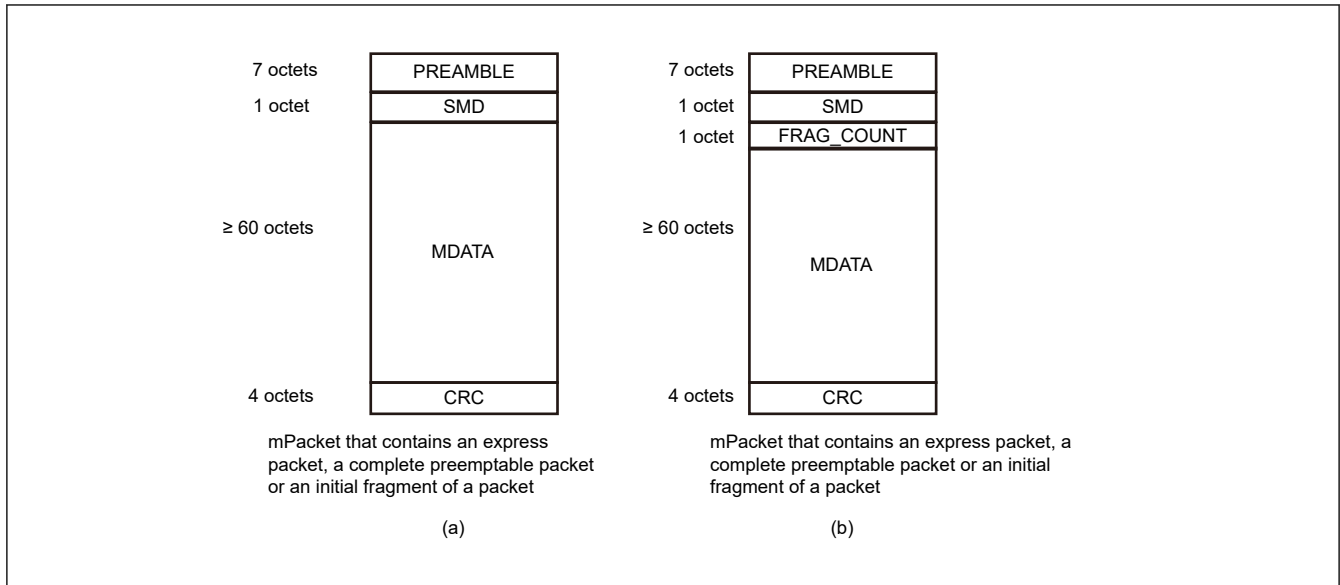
7 octets
PREAMBLE
1 octet
SMD
≥ 60 octets
MDATA
4 octets
CRC

mPacket that contains an express packet, a complete preemptable packet or an initial fragment of a packet

(a)

7 octets
PREAMBLE
1 octet
SMD
1 octet
FRAG_COUNT
≥ 60 octets
MDATA
4 octets
CRC

mPacket that contains an express packet, a complete preemptable packet or an initial fragment of a packet

(b)